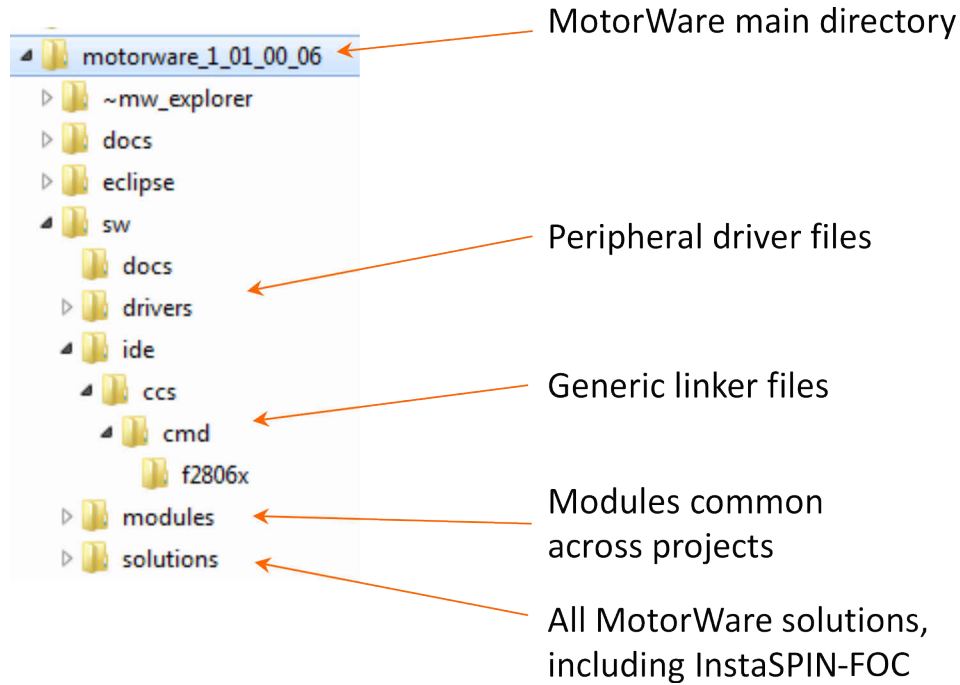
motorware_1_01_00_06
~mw_explorer
docs
eclipse
sw
docs
drivers
ide
ccs
cmd
f2806x
modules
solutions

MotorWare main directory

Peripheral driver files

Generic linker files

Modules common across projects

All MotorWare solutions, including InstaSPIN-FOC